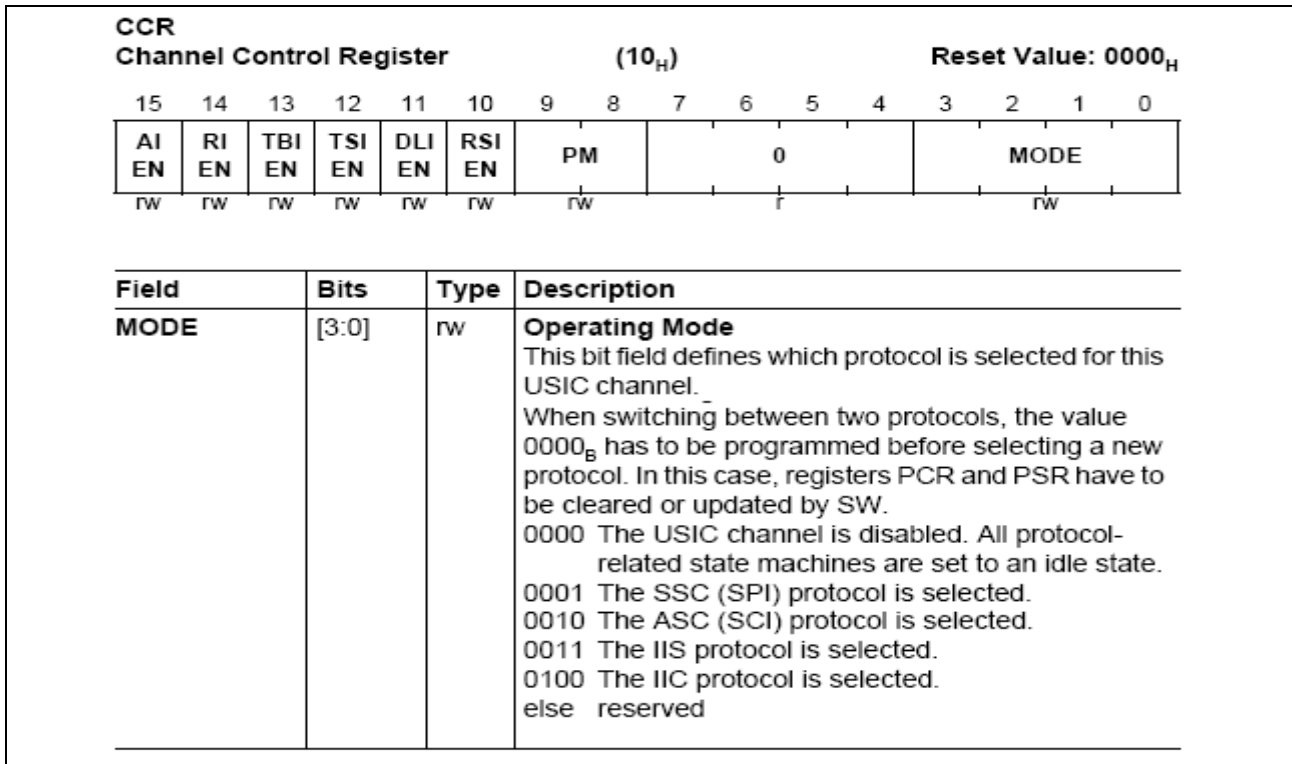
CCR
Channel Control Register (10$_H$) Reset Value: 0000$_H$

| 15 | 14 | 13 | 12 | 11 | 10 | 9 | 8 | 7 | 6 | 5 | 4 | 3 | 2 | 1 | 0 |
|---|---|---|---|---|---|---|---|---|---|---|---|---|---|---|---|
| AI EN | RI EN | TBI EN | TSI EN | DLI EN | RSI EN | PM | | 0 | | | | MODE | | | |
| rw | rw | rw | rw | rw | rw | rw | | r | | | | rw | | | |

| Field | Bits | Type | Description |
|---|---|---|---|
| MODE | [3:0] | rw | **Operating Mode** This bit field defines which protocol is selected for this USIC channel. When switching between two protocols, the value 0000$_B$ has to be programmed before selecting a new protocol. In this case, registers PCR and PSR have to be cleared or updated by SW. 0000 The USIC channel is disabled. All protocol-related state machines are set to an idle state. 0001 The SSC (SPI) protocol is selected. 0010 The ASC (SCI) protocol is selected. 0011 The IIS protocol is selected. 0100 The IIC protocol is selected. else reserved |